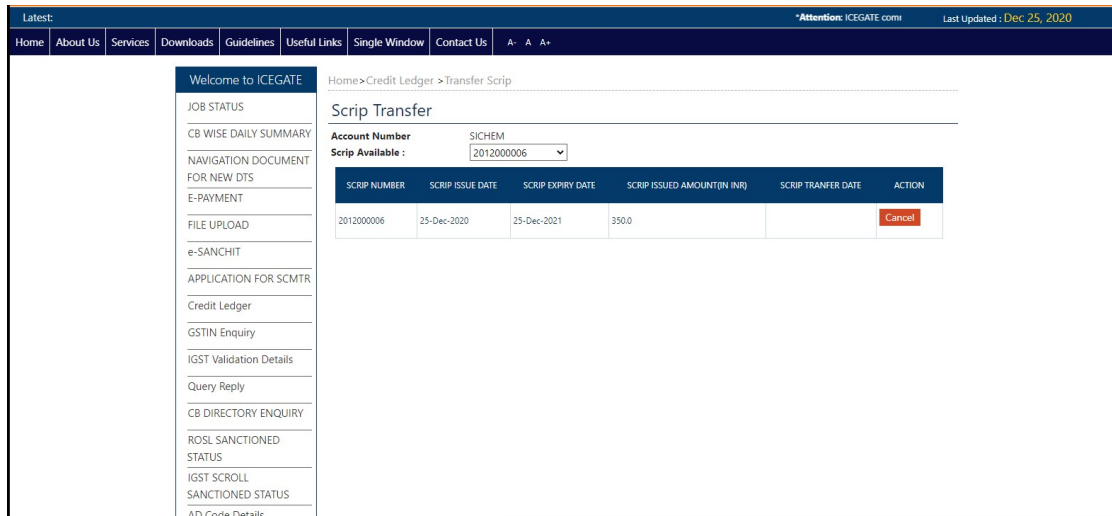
Latest:

*Attention: ICEGATE com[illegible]

Last Updated : Dec 25, 2020

Home | About Us | Services | Downloads | Guidelines | Useful Links | Single Window | Contact Us | A- A A+

Welcome to ICEGATE

JOB STATUS

CB WISE DAILY SUMMARY

NAVIGATION DOCUMENT FOR NEW DTS

E-PAYMENT

FILE UPLOAD

e-SANCHIT

APPLICATION FOR SCMTR

Credit Ledger

GSTIN Enquiry

IGST Validation Details

Query Reply

CB DIRECTORY ENQUIRY

ROSL SANCTIONED STATUS

IGST SCROLL SANCTIONED STATUS

AD Code Details

Home>Credit Ledger >Transfer Scrip

Scrip Transfer

Account Number SICHEM

Scrip Available : 2012000006

| SCRIP NUMBER | SCRIP ISSUE DATE | SCRIP EXPIRY DATE | SCRIP ISSUED AMOUNT(IN INR) | SCRIP TRANFER DATE | ACTION |
|---|---|---|---|---|---|
| 2012000006 | 25-Dec-2020 | 25-Dec-2021 | 350.0 | | Cancel |